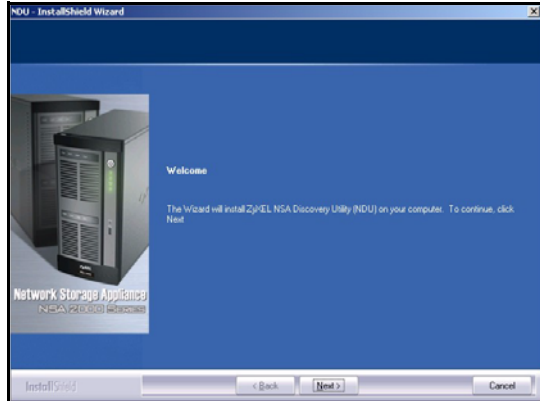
NDU - InstallShield Wizard

Welcome

The Wizard will install ZyXEL NSA Discovery Utility (NDU) on your computer. To continue, click Next

Network Storage Appliance
NSA 2000 Series

InstallShield

< Back

Next >

Cancel